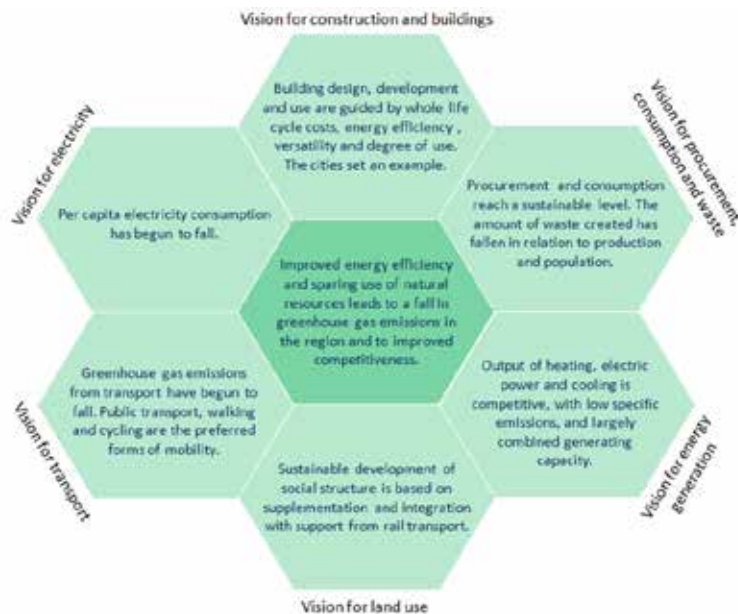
Vision for construction and buildings

Building design, development and use are guided by whole life cycle costs, energy efficiency , versatility and degree of use. The cities set an example.

Vision for electricity

Per capita electricity consumption has begun to fall.

Vision for procurement, consumption and waste

Procurement and consumption reach a sustainable level. The amount of waste created has fallen in relation to production and population.

Improved energy efficiency and sparing use of natural resources leads to a fall in greenhouse gas emissions in the region and to improved competitiveness.

Greenhouse gas emissions from transport have begun to fall. Public transport, walking and cycling are the preferred forms of mobility.

Vision for transport

Output of heating, electric power and cooling is competitive, with low specific emissions, and largely combined generating capacity.

Vision for energy generation

Sustainable development of social structure is based on supplementation and integration with support from rail transport.

Vision for land use